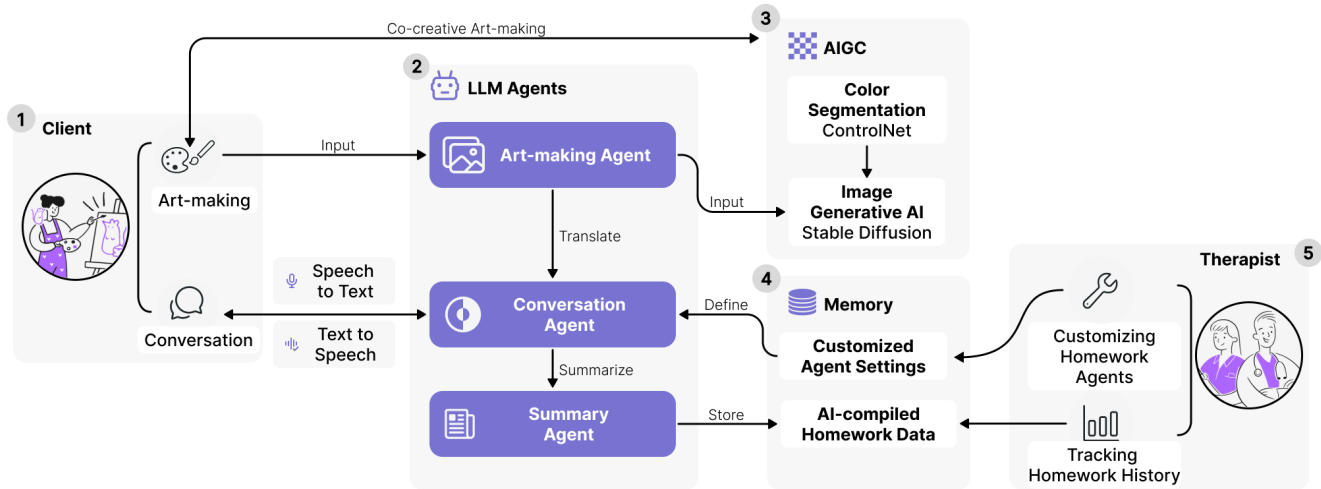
1 Client

Art-making

Conversation

Co-creative Art-making

Input

Speech to Text

Text to Speech

2 LLM Agents

Art-making Agent

Translate

Conversation Agent

Summarize

Summary Agent

Define

Store

3 AIGC

Color Segmentation ControlNet

Input

Image Generative AI Stable Diffusion

4 Memory

Customized Agent Settings

AI-compiled Homework Data

Therapist 5

Customizing Homework Agents

Tracking Homework History